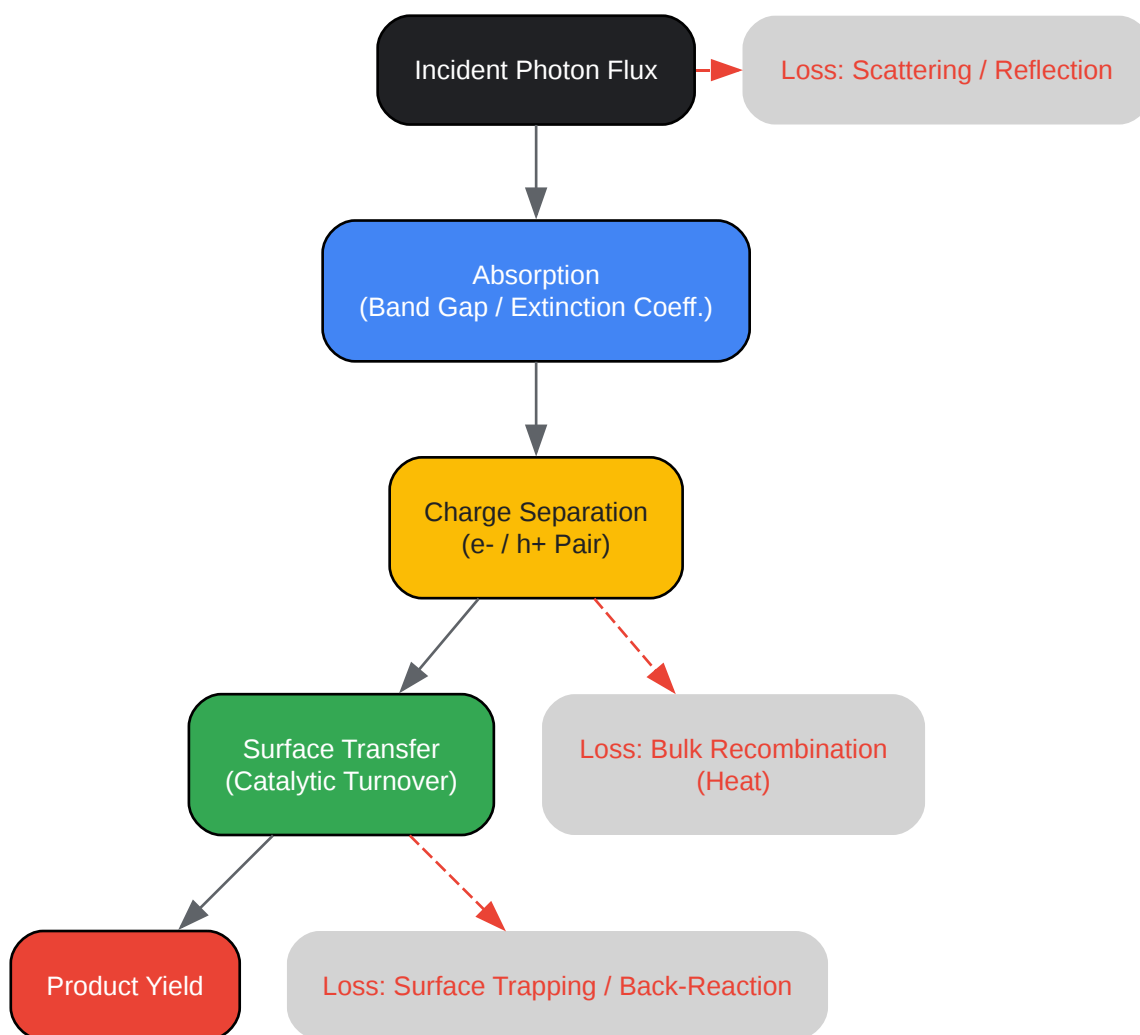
Incident Photon Flux

Loss: Scattering / Reflection

Absorption
(Band Gap / Extinction Coeff.)

Charge Separation
(e- / h+ Pair)

Surface Transfer
(Catalytic Turnover)

Loss: Bulk Recombination
(Heat)

Product Yield

Loss: Surface Trapping / Back-Reaction